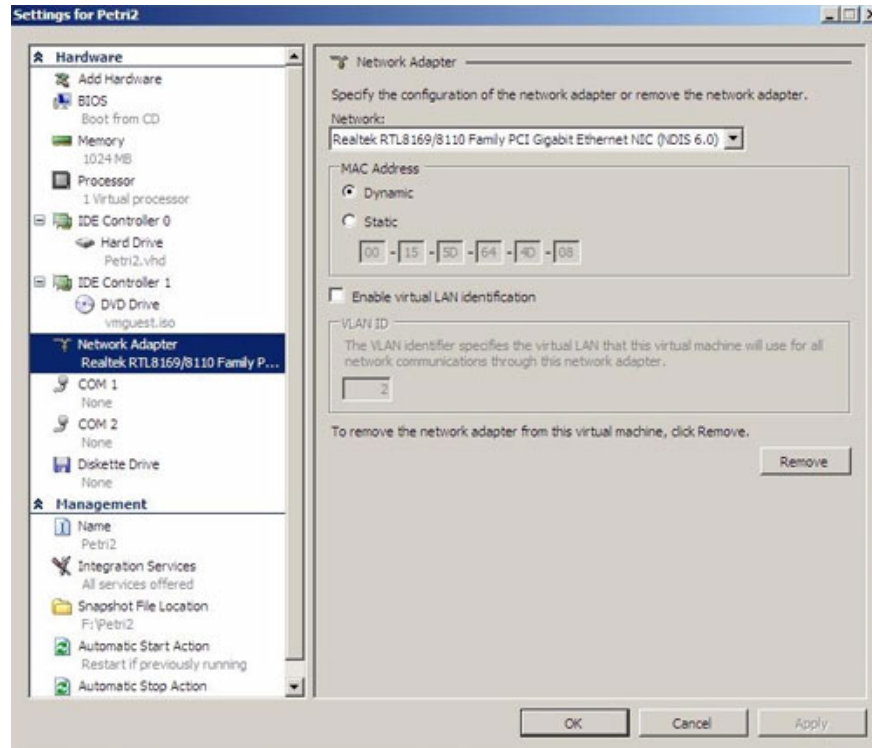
Settings for Petri2

Hardware
Add Hardware
BIOS
Boot from CD
Memory
1024 MB
Processor
1 Virtual processor
IDE Controller 0
Hard Drive
Petri2.vhd
IDE Controller 1
DVD Drive
vmguest.iso
Network Adapter
Realtek RTL8169/8110 Family P...
COM 1
None
COM 2
None
Diskette Drive
None
Management
Name
Petri2
Integration Services
All services offered
Snapshot File Location
F:\Petri2
Automatic Start Action
Restart if previously running
Automatic Stop Action

Network Adapter

Specify the configuration of the network adapter or remove the network adapter.

Network:
Realtek RTL8169/8110 Family PCI Gigabit Ethernet NIC (NDIS 6.0)

MAC Address
Dynamic
Static
00 - 15 - 5D - 64 - 4D - 08

Enable virtual LAN identification

VLAN ID
The VLAN identifier specifies the virtual LAN that this virtual machine will use for all network communications through this network adapter.
2

To remove the network adapter from this virtual machine, click Remove.

Remove

OK Cancel Apply